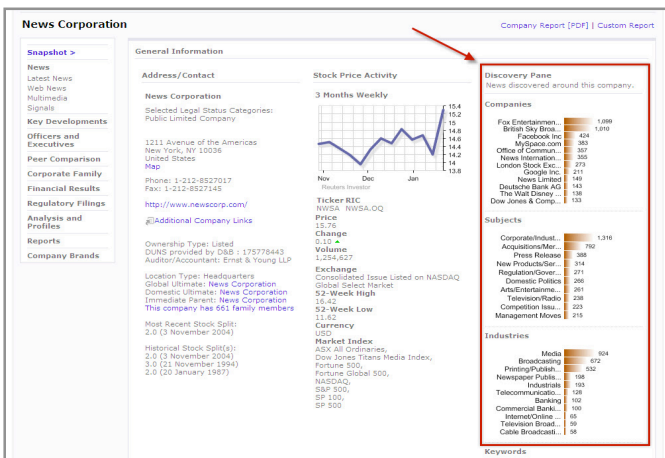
News Corporation

Company Report [PDF] | Custom Report

Snapshot >
News
Latest News
Web News
Multimedia
Signals
Key Developments
Officers and Executives
Peer Comparison
Corporate Family
Financial Results
Regulatory Filings
Analysis and Profiles
Reports
Company Brands

General Information

Address/Contact

News Corporation

Selected Legal Status Categories: Public Limited Company

1211 Avenue of the Americas
New York, NY 10036
United States
Map

Phone: 1-212-8527017
Fax: 1-212-8527145

http://www.newscorp.com/

Additional Company Links

Ownership Type: Listed
DUNS provided by D&B : 175778443
Auditor/Accountant: Ernst & Young LLP

Location Type: Headquarters
Global Ultimate: News Corporation
Domestic Ultimate: News Corporation
Immediate Parent: News Corporation
This company has 661 family members

Most Recent Stock Split:
2.0 (3 November 2004)

Historical Stock Split(s):
2.0 (3 November 2004)
3.0 (21 November 1994)
2.0 (20 January 1987)

Stock Price Activity

3 Months Weekly

15.4
15.2
15
14.8
14.6
14.4
14.2
14
13.8

Nov Dec Jan
Reuters Investor

Ticker RIC
NWSA NWSA.OQ
Price
15.76
Change
0.10
Volume
1,254,627
Exchange
Consolidated Issue Listed on NASDAQ Global Select Market
52-Week High
16.42
52-Week Low
11.62
Currency
USD
Market Index
ASX All Ordinaries, Dow Jones Titans Media Index, Fortune 500, Fortune Global 500, NASDAQ, S&P 500, SP 100, SP 500

Discovery Pane
News discovered around this company.

Companies
Fox Entertainmen... 1,099
British Sky Broa... 1,010
Facebook Inc 424
MySpace.com 383
Office of Commun... 357
News Internation... 355
London Stock Exc... 273
Google Inc. 211
News Limited 149
Deutsche Bank AG 143
The Walt Disney ... 136
Dow Jones & Comp... 133

Subjects
Corporate/Indust... 1,316
Acquisitions/Mer... 792
Press Release 388
New Products/Ser... 314
Regulation/Gover... 271
Domestic Politics 266
Arts/Entertainme... 261
Television/Radio 238
Competition Issu... 223
Management Moves 215

Industries
Media 924
Broadcasting 672
Printing/Publish... 532
Newspaper Publis... 198
Industrials 193
Telecommunicatio... 128
Banking 102
Commercial Banki... 100
Internet/Online ... 65
Television Broad... 59
Cable Broadcasti... 58

Keywords